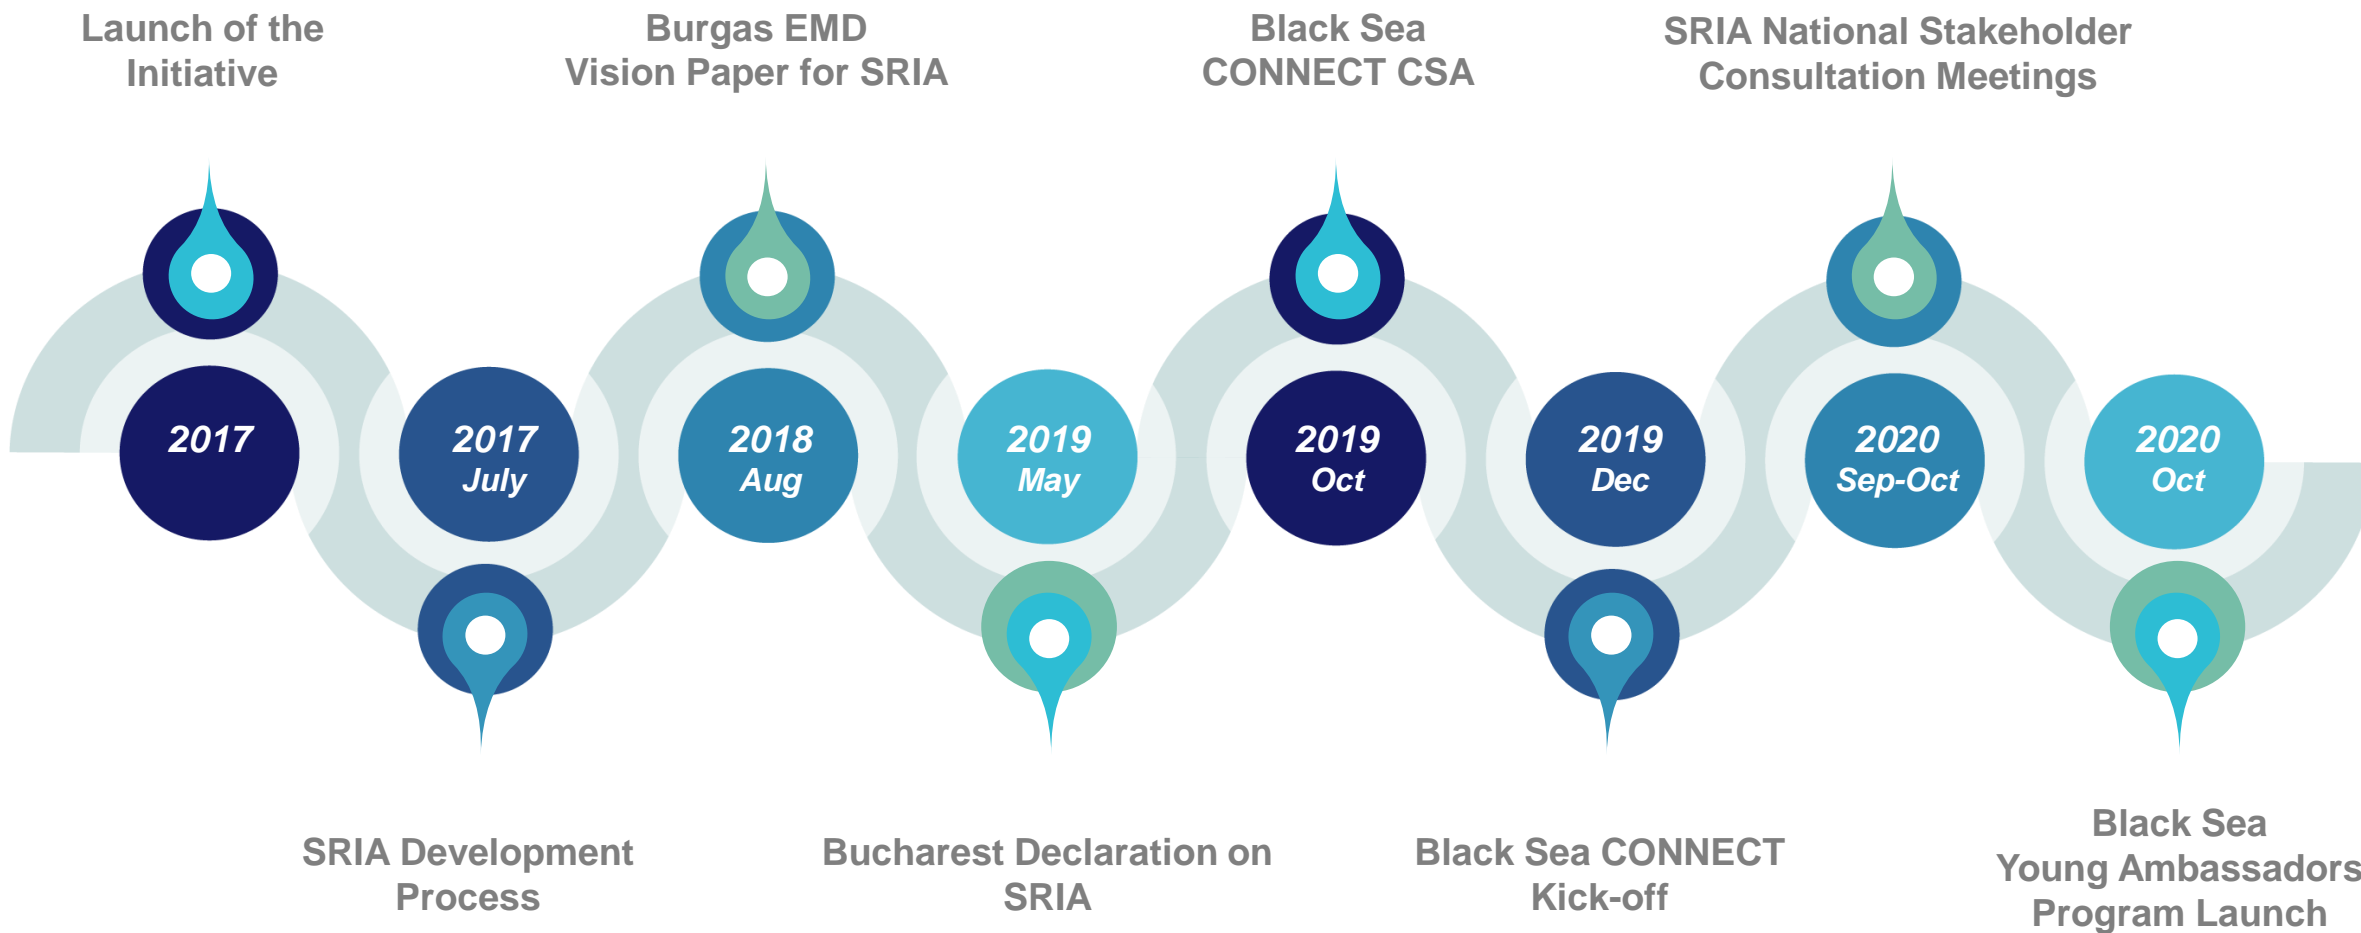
Launch of the Initiative

Burgas EMD Vision Paper for SRIA

Black Sea CONNECT CSA

SRIA National Stakeholder Consultation Meetings

2017

2017 July

2018 Aug

2019 May

2019 Oct

2019 Dec

2020 Sep-Oct

2020 Oct

SRIA Development Process

Bucharest Declaration on SRIA

Black Sea CONNECT Kick-off

Black Sea Young Ambassadors Program Launch